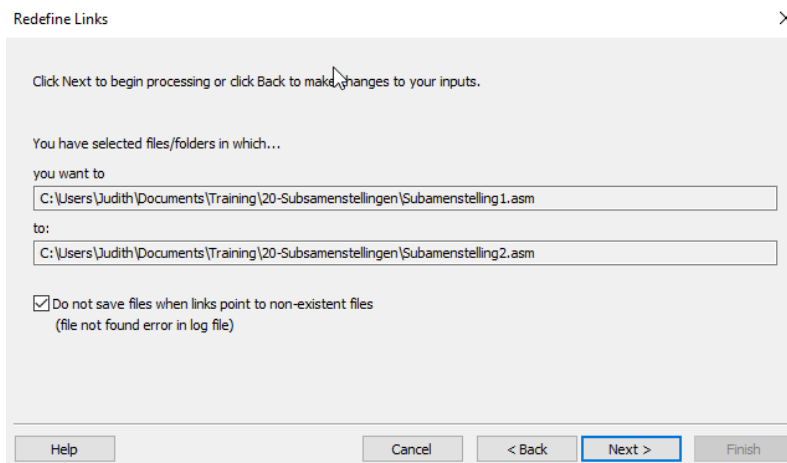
Redefine Links

Click Next to begin processing or click Back to make changes to your inputs.

You have selected files/folders in which...

you want to

C:\Users\Judith\Documents\Training\20-Subsamenstellingen\Subamenstelling1.asm

to:

C:\Users\Judith\Documents\Training\20-Subsamenstellingen\Subamenstelling2.asm

Do not save files when links point to non-existent files
(file not found error in log file)

Help

Cancel

< Back

Next >

Finish